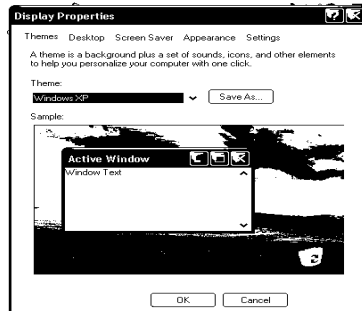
Display Properties

Themes Desktop Screen Saver Appearance Settings

A theme is a background plus a set of sounds, icons, and other elements to help you personalize your computer with one click.

Theme:

Windows XP

Save As...

Sample:

Active Window

Window Text

OK

Cancel